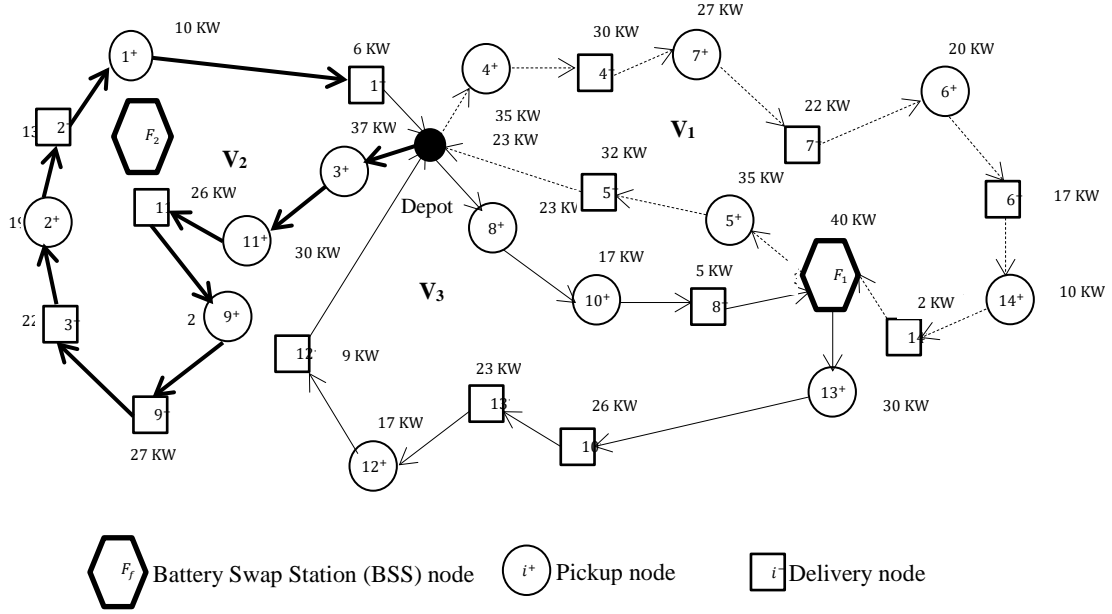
10 KW

$1^+$

6 KW

$1^-$

$4^+$

30 KW

$4^-$

27 KW

$7^+$

20 KW

$6^+$

13

$2^-$

$F_2$

35 KW

37 KW

23 KW

$V_1$

22 KW

$7^-$

$V_2$

$3^+$

32 KW

$1^-$

26 KW

$5^-$

35 KW

$6^-$

17 KW

19

$2^+$

$11^+$

Depot

23 KV

$8^+$

$5^+$

40 KW

30 KW

17 KW

5 KW

$F_1$

$V_3$

$10^+$

$8^-$

2 KW

$14^+$

10 KW

2

$9^+$

22

$3^-$

$12^-$

9 KW

$14^-$

23 KW

$13^+$

30 KW

$13^-$

26 KW

17 KW

$9^-$

$10^-$

27 KW

$12^+$

$F_f$ Battery Swap Station (BSS) node

$i^+$ Pickup node

$i^-$ Delivery node